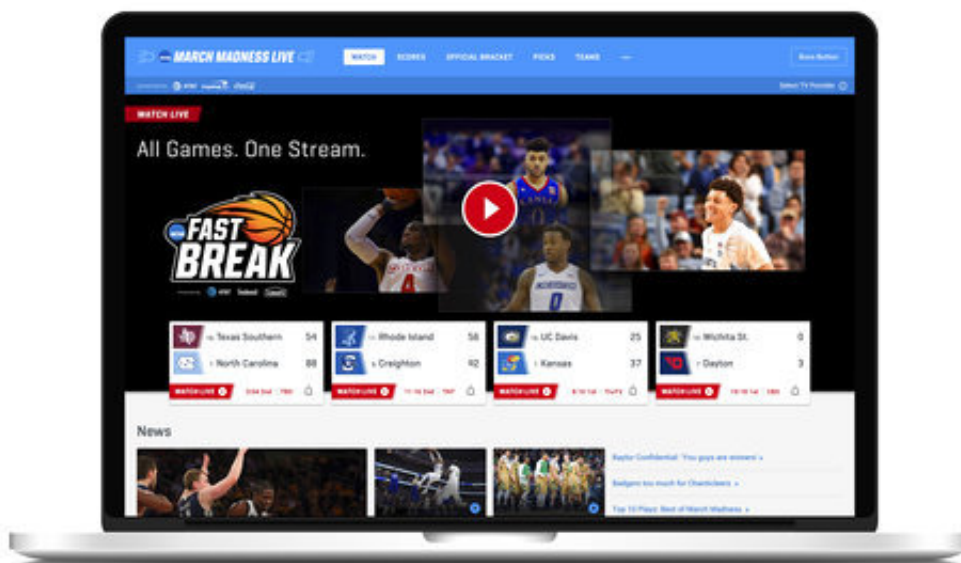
MARCH MADNESS LIVE

WATCH SCORES OFFICIAL BRACKET PICKS TEAMS ···

Store Button

AT&T Capital One Coca-Cola

Select TV Provider

WATCH LIVE

All Games. One Stream.

FAST BREAK

AT&T

KANSAS

| | 16 Texas Southern | 54 |
|---|---|---|
| | 1 North Carolina | 88 |

WATCH LIVE

| | Rhode Island | 56 |
|---|---|---|
| | 6 Creighton | 92 |

WATCH LIVE

| | 16 UC Davis | 25 |
|---|---|---|
| | 1 Kansas | 37 |

WATCH LIVE

| | Wichita St. | 0 |
|---|---|---|
| | 1 Dayton | 3 |

WATCH LIVE

News

Kaylor Confidential: 'You guys are winners' »

Badgers too much for Cheerleaders »

Top 10 Plays: Best of March Madness »